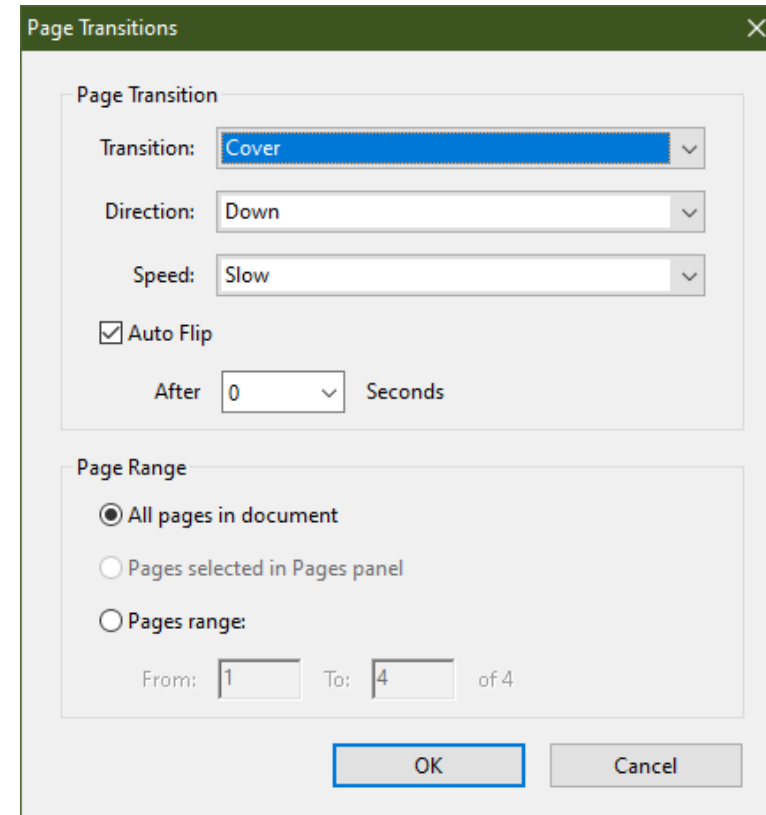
Page Transitions

Page Transition

Transition: Cover

Direction: Down

Speed: Slow

Auto Flip

After 0 Seconds

Page Range

All pages in document

Pages selected in Pages panel

Pages range:

From: 1 To: 4 of 4

OK

Cancel